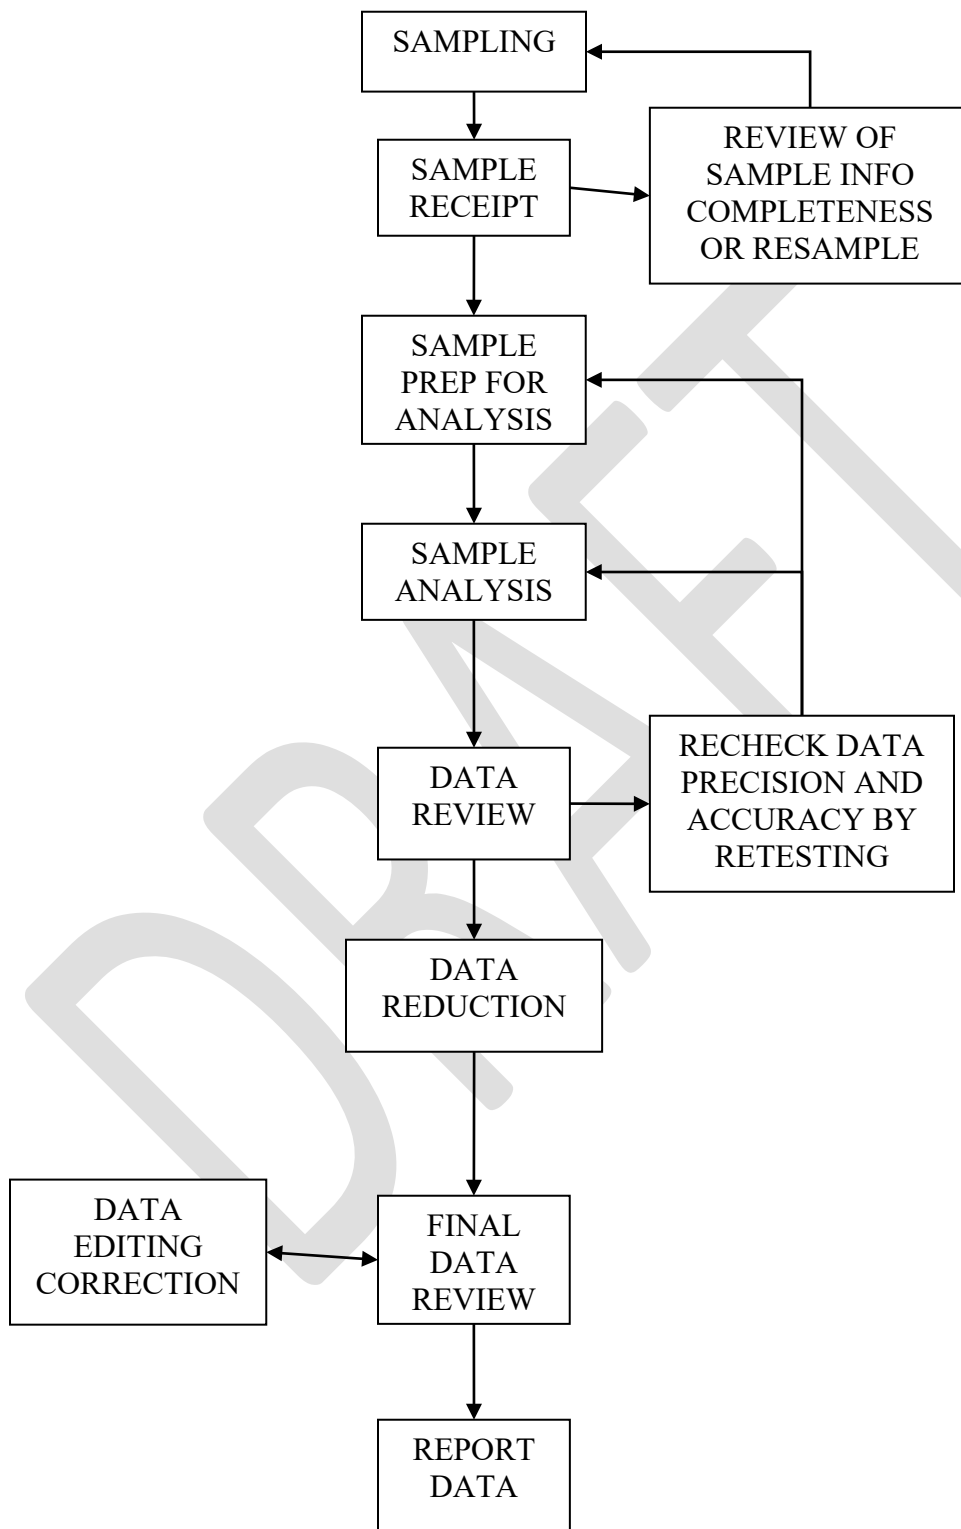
SAMPLING

SAMPLE RECEIPT

REVIEW OF SAMPLE INFO COMPLETENESS OR RESAMPLE

SAMPLE PREP FOR ANALYSIS

SAMPLE ANALYSIS

DATA REVIEW

RECHECK DATA PRECISION AND ACCURACY BY RETESTING

DATA REDUCTION

DATA EDITING CORRECTION

FINAL DATA REVIEW

REPORT DATA

DRAFT